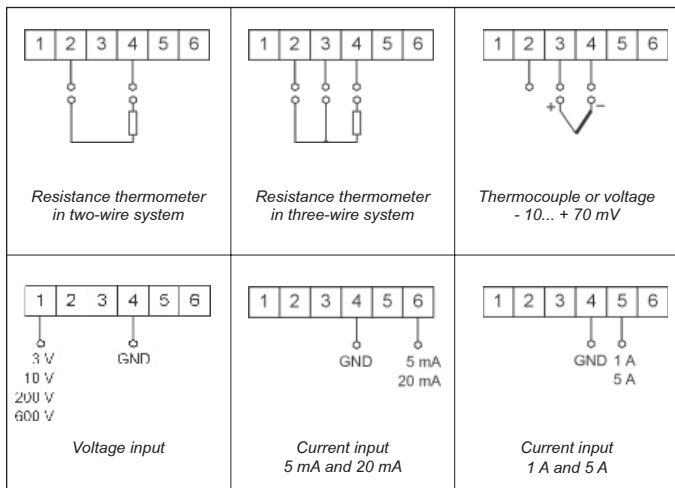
| | | |
|---|---|---|
| 1 2 3 4 5 6<br><br>*Resistance thermometer in two-wire system* | 1 2 3 4 5 6<br><br>*Resistance thermometer in three-wire system* | 1 2 3 4 5 6<br>+ −<br>*Thermocouple or voltage - 10... + 70 mV* |
| 1 2 3 4 5 6<br>3 V GND<br>10 V<br>200 V<br>600 V<br>*Voltage input* | 1 2 3 4 5 6<br>GND 5 mA<br>20 mA<br>*Current input 5 mA and 20 mA* | 1 2 3 4 5 6<br>GND 1 A<br>5 A<br>*Current input 1 A and 5 A* |